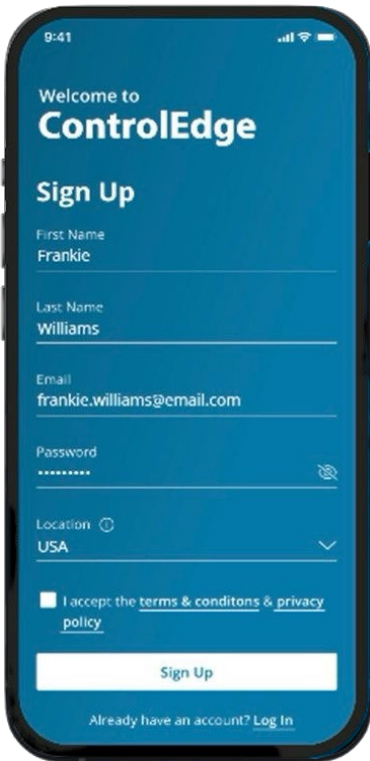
9:41

Welcome to
ControlEdge

Sign Up

First Name
Frankie

Last Name
Williams

Email
frankie.williams@email.com

Password
••••••••••

Location
USA

I accept the terms & conditons & privacy policy

Sign Up

Already have an account? Log In